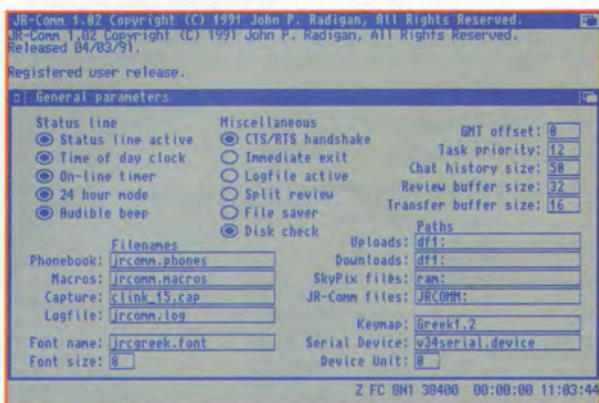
JR-Comm 1.02 Copyright (C) 1991 John P. Radigan, All Rights Reserved.
JR-Comm 1.02 Copyright (C) 1991 John P. Radigan, All Rights Reserved.
Released 04/03/91.

Registered user release.

General parameters

Status line
Status line active
Time of day clock
On-line timer
24 hour mode
Audible beep

Miscellaneous
CTS/RTS handshake
Immediate exit
Logfile active
Split review
File saver
Disk check

GMT offset: 0
Task priority: 12
Chat history size: 50
Review buffer size: 32
Transfer buffer size: 16

Filenames
Phonebook: jrcomm.phones
Macros: jrcomm.macros
Capture: clink_15.cap
Logfile: jrcomm.log

Paths
Uploads: df1:
Downloads: df1:
SkyPix files: ram:
JR-Comm files: JRCOMM:

Keymap: Greekf.2
Font name: jrcgreek.font
Serial Device: v34serial.device
Font size: 8
Device Unit: 0

Z FC 8N1 38400 00:00:00 11:03:44